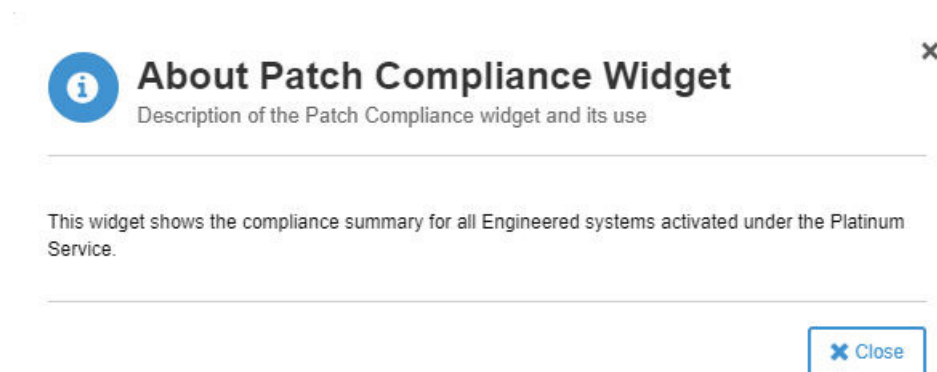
About Patch Compliance Widget
Description of the Patch Compliance widget and its use

×

This widget shows the compliance summary for all Engineered systems activated under the Platinum Service.

✖ Close